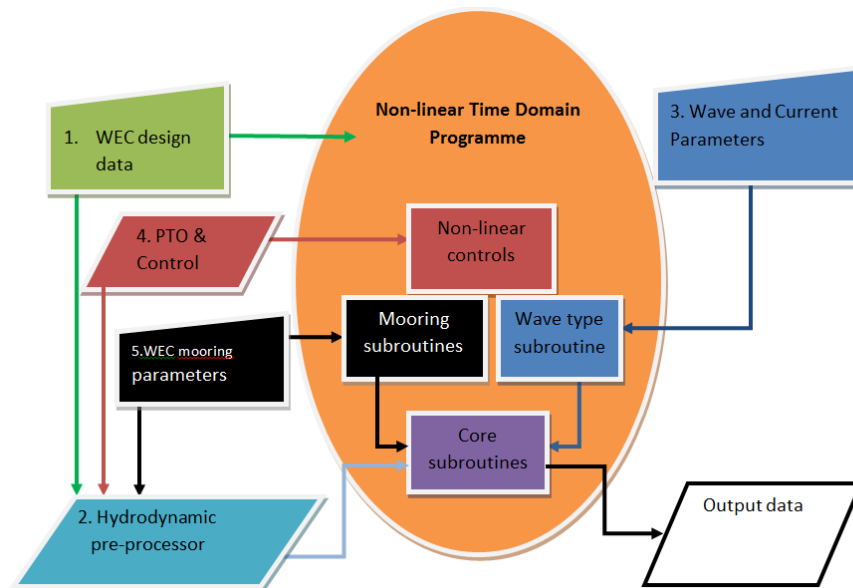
1. WEC design data

Non-linear Time Domain Programme

3. Wave and Current Parameters

4. PTO & Control

Non-linear controls

5.WEC mooring parameters

Mooring subroutines

Wave type subroutine

Core subroutines

Output data

2. Hydrodynamic pre-processor